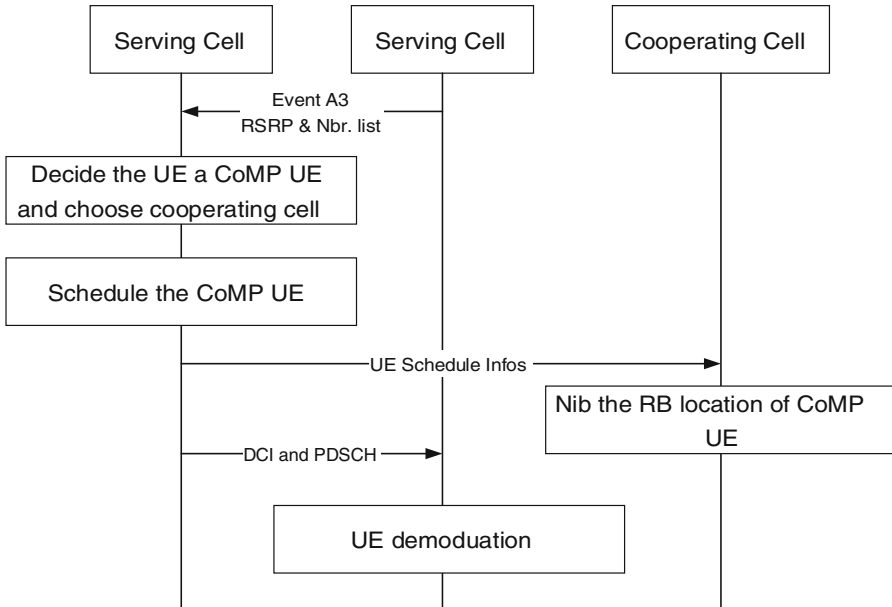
Serving Cell

Serving Cell

Cooperating Cell

Event A3
RSRP & Nbr. list

Decide the UE a CoMP UE and choose cooperating cell

Schedule the CoMP UE

UE Schedule Infos

Nib the RB location of CoMP UE

DCI and PDSCH

UE demoduation